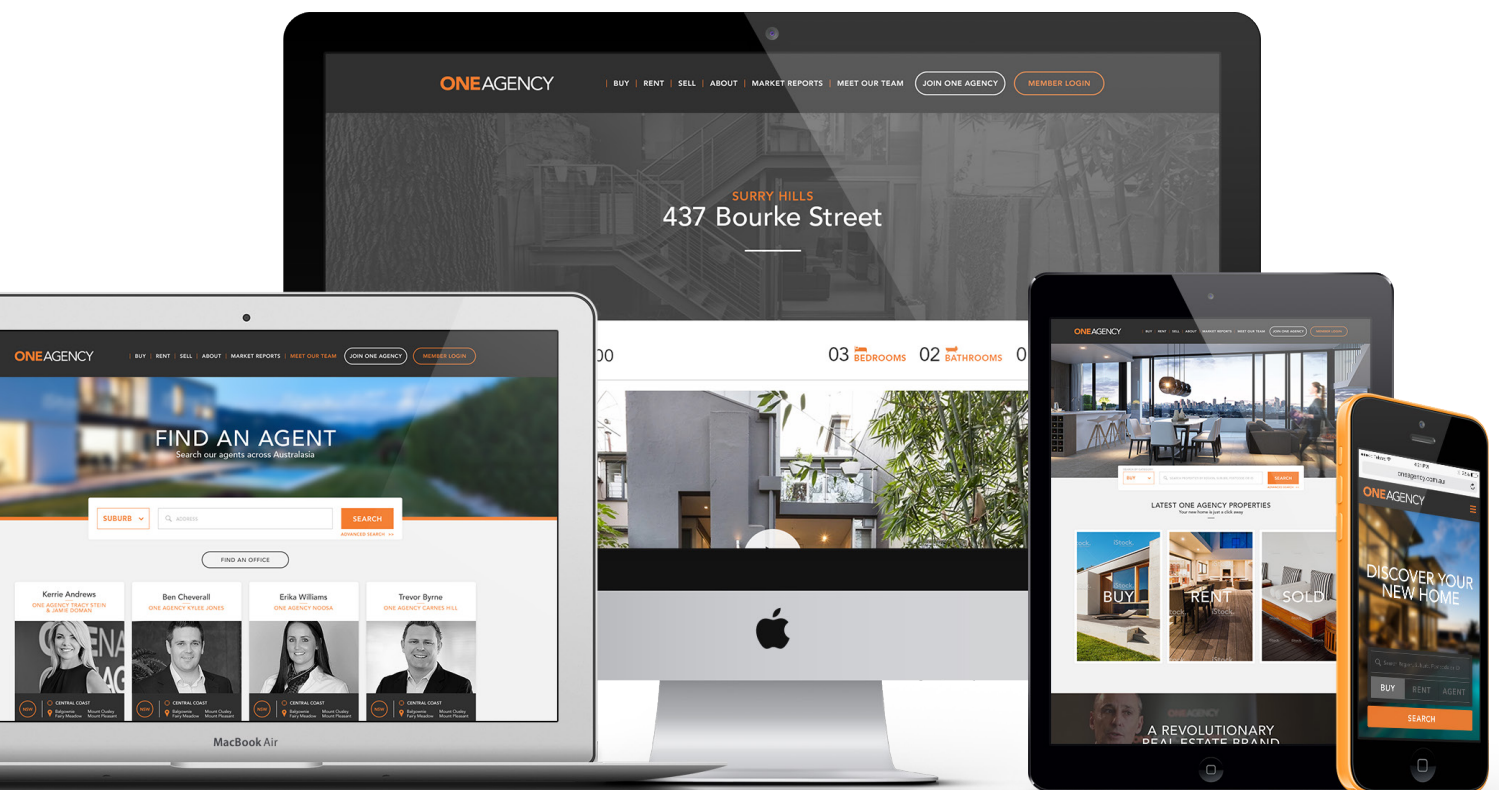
ONEAGENCY
BUY | RENT | SELL | ABOUT | MARKET REPORTS | MEET OUR TEAM
JOIN ONE AGENCY
MEMBER LOGIN

SURRY HILLS
437 Bourke Street

00
03 BEDROOMS
02 BATHROOMS

ONEAGENCY
BUY | RENT | SELL | ABOUT | MARKET REPORTS | MEET OUR TEAM
JOIN ONE AGENCY
MEMBER LOGIN

FIND AN AGENT
Search our agents across Australasia

SUBURB
ADDRESS
SEARCH
ADVANCED SEARCH >>

FIND AN OFFICE

Kerrie Andrews
ONE AGENCY TRACY STEIN & JAMIE DOMAN
CENTRAL COAST
Balgownie Fairy Meadow
Mount Ousley Mount Pleasant

Ben Cheverall
ONE AGENCY KYLEE JONES
CENTRAL COAST
Balgownie Fairy Meadow
Mount Ousley Mount Pleasant

Erika Williams
ONE AGENCY NOOSA
CENTRAL COAST
Balgownie Fairy Meadow
Mount Ousley Mount Pleasant

Trevor Byrne
ONE AGENCY CARNES HILL
CENTRAL COAST
Balgownie Fairy Meadow
Mount Ousley Mount Pleasant

MacBook Air

ONEAGENCY
BUY | RENT | SELL | ABOUT | MARKET REPORTS | MEET OUR TEAM
JOIN ONE AGENCY
MEMBER LOGIN
BUY
SEARCH
LATEST ONE AGENCY PROPERTIES
Your new home is just a click away
BUY
RENT
SOLD
A REVOLUTIONARY
REAL ESTATE BRAND

oneagency.com.au
ONEAGENCY
DISCOVER YOUR NEW HOME
BUY
RENT
AGENT
SEARCH